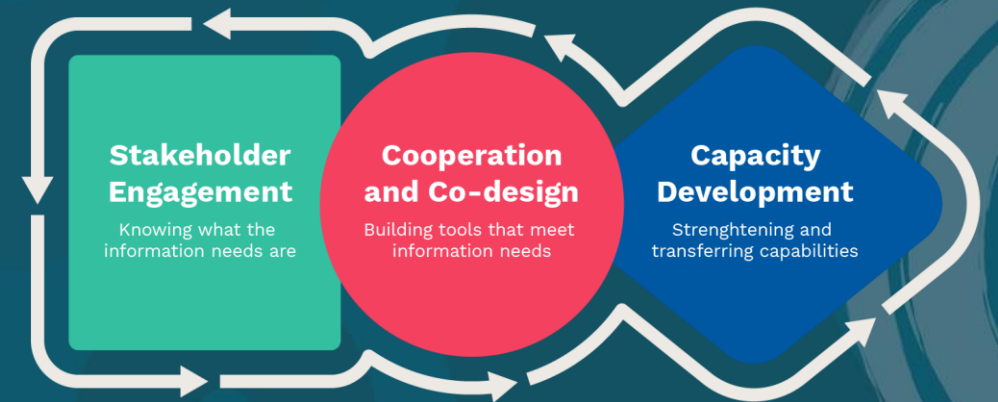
Stakeholder Engagement

Knowing what the information needs are

Cooperation and Co-design

Building tools that meet information needs

Capacity Development

Strenghtening and transferring capabilities